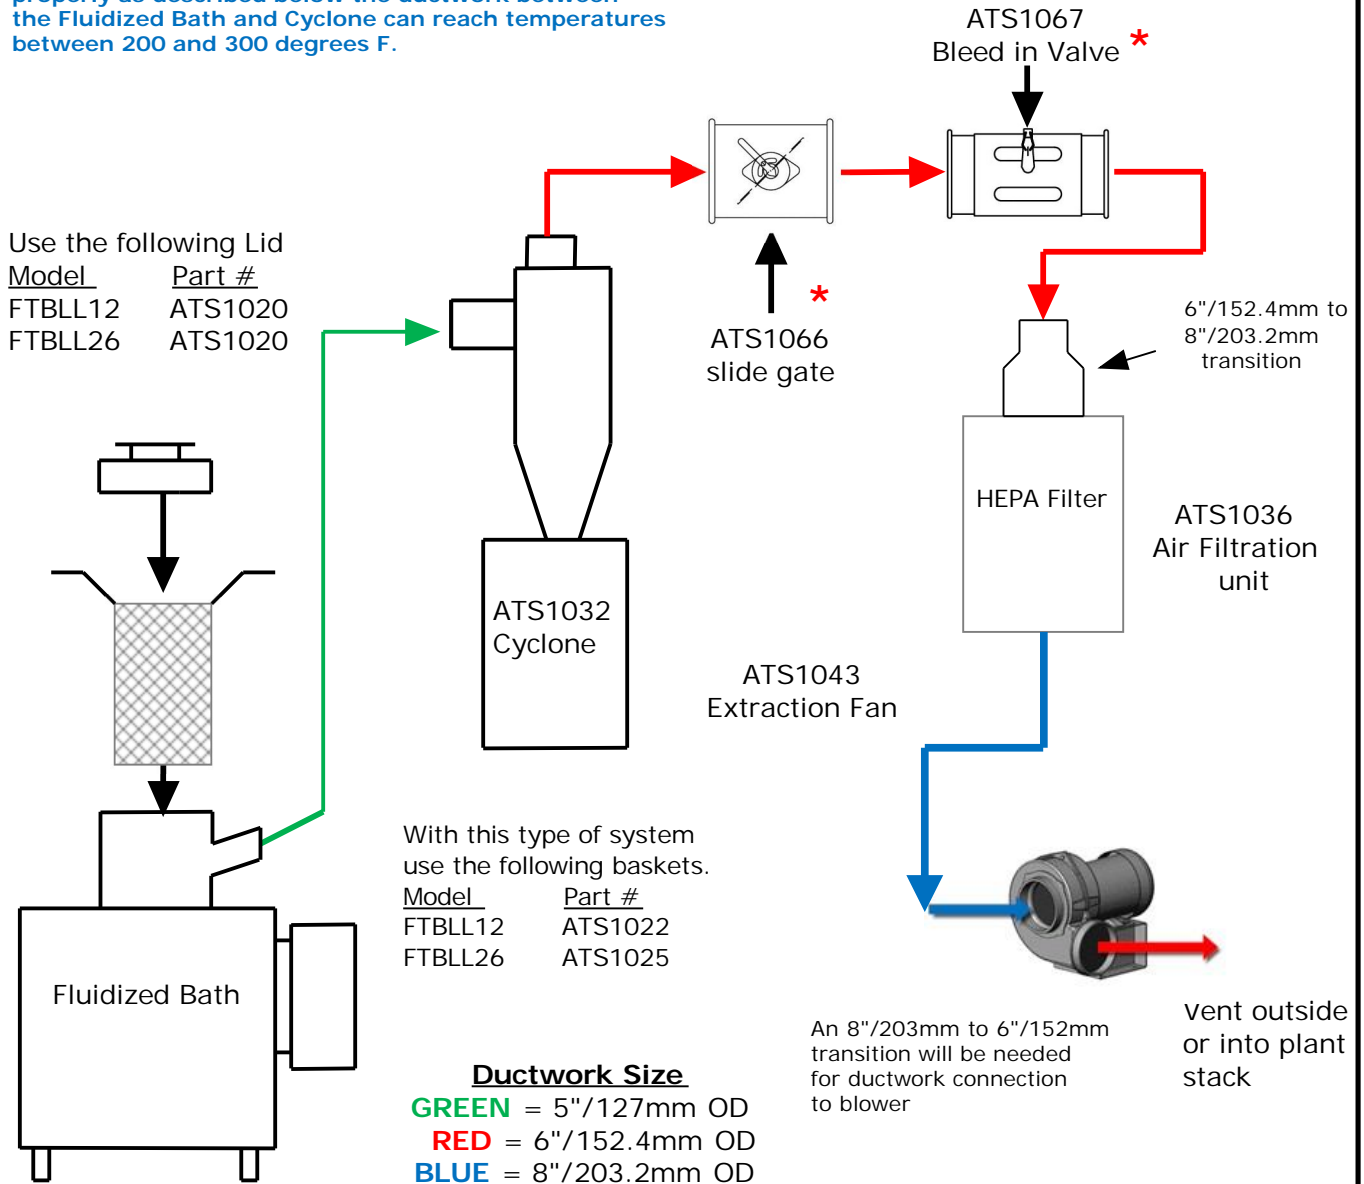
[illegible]
the Fluidized Bath and Cyclone can reach temperatures between 200 and 300 degrees F.

ATS1067
Bleed in Valve *

Use the following Lid

| Model | Part # |
|---|---|
| FTBLL12 | ATS1020 |
| FTBLL26 | ATS1020 |

*
ATS1066
slide gate

6"/152.4mm to 8"/203.2mm transition

HEPA Filter

ATS1036
Air Filtration unit

ATS1032
Cyclone

ATS1043
Extraction Fan

With this type of system use the following baskets.

| Model | Part # |
|---|---|
| FTBLL12 | ATS1022 |
| FTBLL26 | ATS1025 |

Fluidized Bath

An 8"/203mm to 6"/152mm transition will be needed for ductwork connection to blower

vent outside or into plant stack

Ductwork Size
GREEN = 5"/127mm OD
RED = 6"/152.4mm OD
BLUE = 8"/203.2mm OD